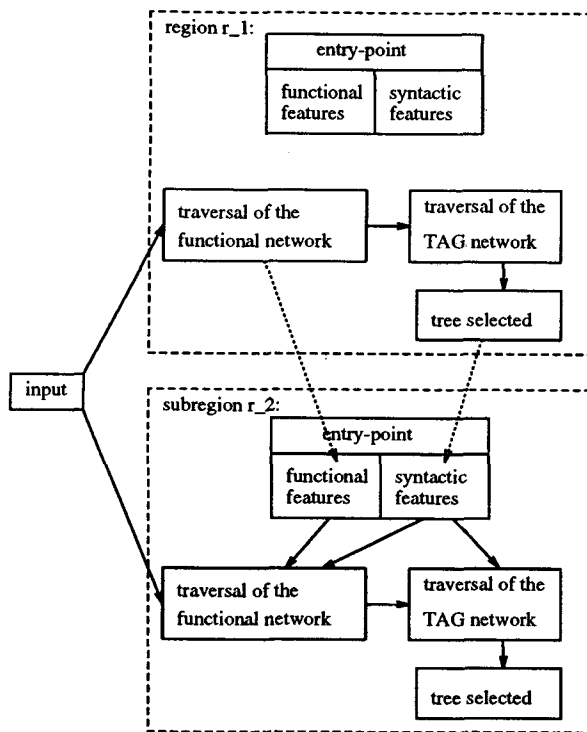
region r_1:

entry-point

functional features

syntactic features

traversal of the functional network

traversal of the TAG network

tree selected

input

subregion r_2:

entry-point

functional features

syntactic features

traversal of the functional network

traversal of the TAG network

tree selected